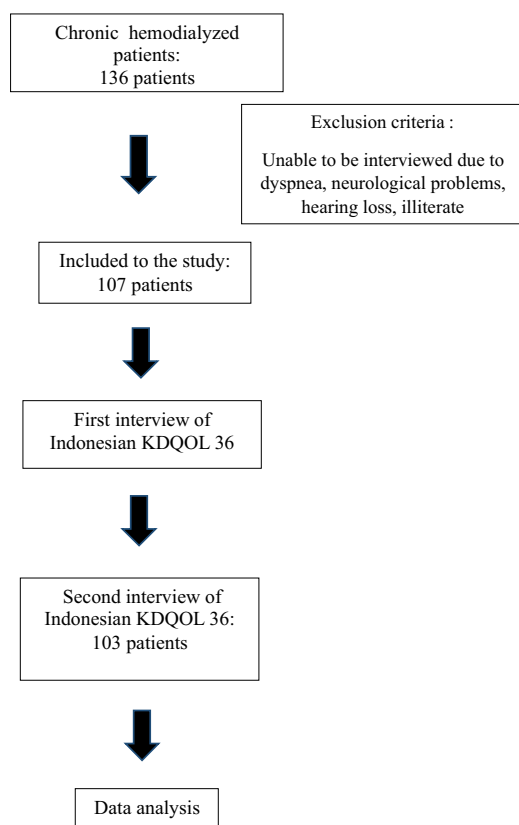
Chronic hemodialyzed patients:
136 patients

Exclusion criteria :

Unable to be interviewed due to dyspnea, neurological problems, hearing loss, illiterate

Included to the study:
107 patients

First interview of Indonesian KDQOL 36

Second interview of Indonesian KDQOL 36:
103 patients

Data analysis